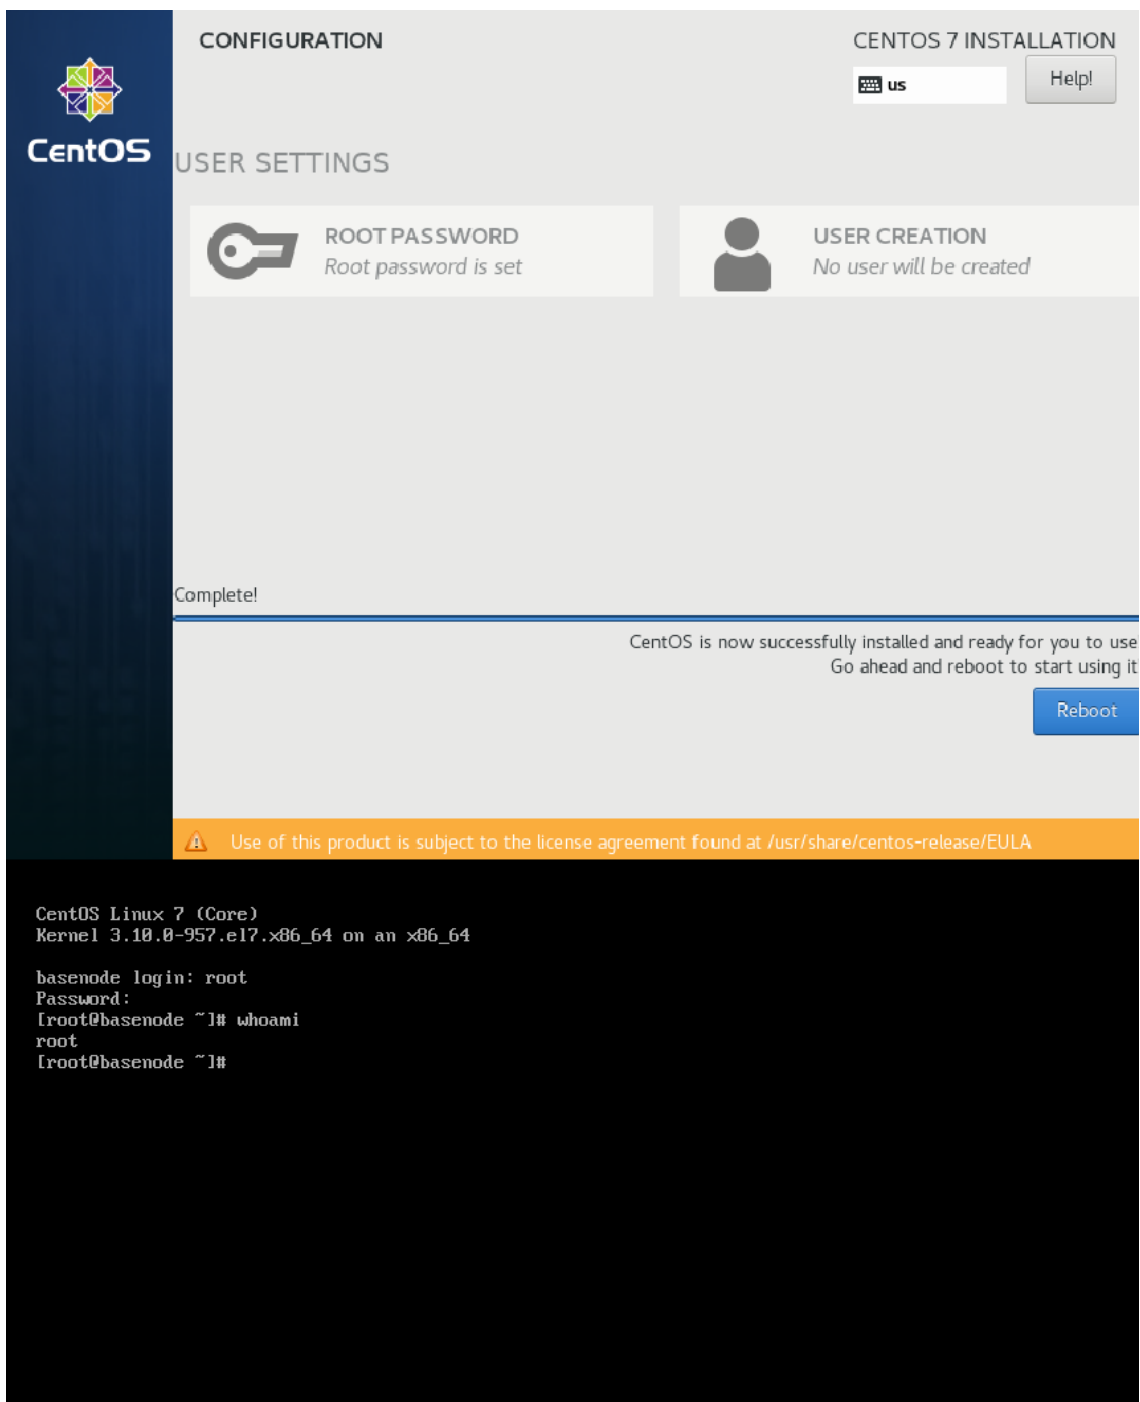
CentOS

CONFIGURATION

CENTOS 7 INSTALLATION

us

Help!

USER SETTINGS

ROOT PASSWORD
Root password is set

USER CREATION
No user will be created

Complete!

CentOS is now successfully installed and ready for you to use
Go ahead and reboot to start using it

Reboot

Use of this product is subject to the license agreement found at /usr/share/centos-release/EULA

CentOS Linux 7 (Core)
Kernel 3.10.0-957.el7.x86_64 on an x86_64

basenode login: root
Password:
[root@basenode ~]# whoami
root
[root@basenode ~]#